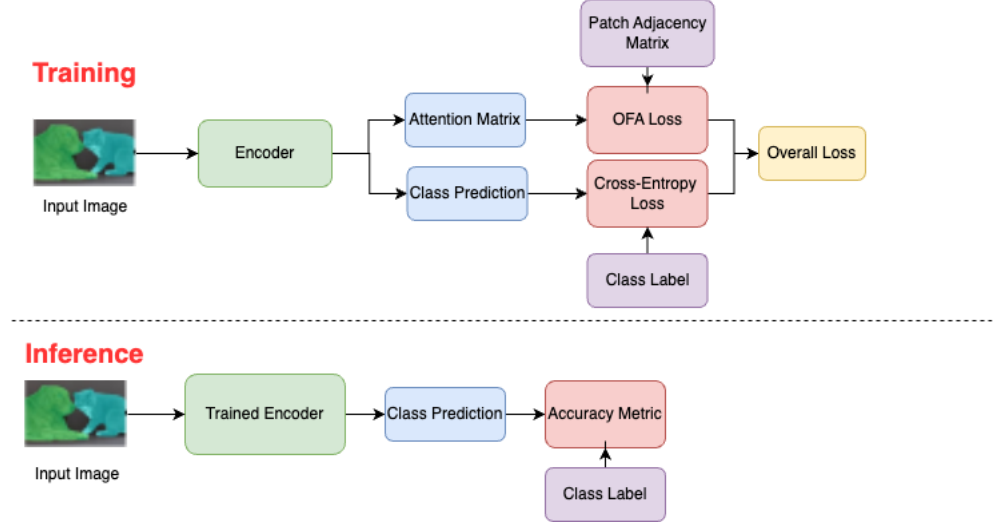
Training

Patch Adjacency Matrix

Input Image

Encoder

Attention Matrix

OFA Loss

Overall Loss

Class Prediction

Cross-Entropy Loss

Class Label

Inference

Input Image

Trained Encoder

Class Prediction

Accuracy Metric

Class Label